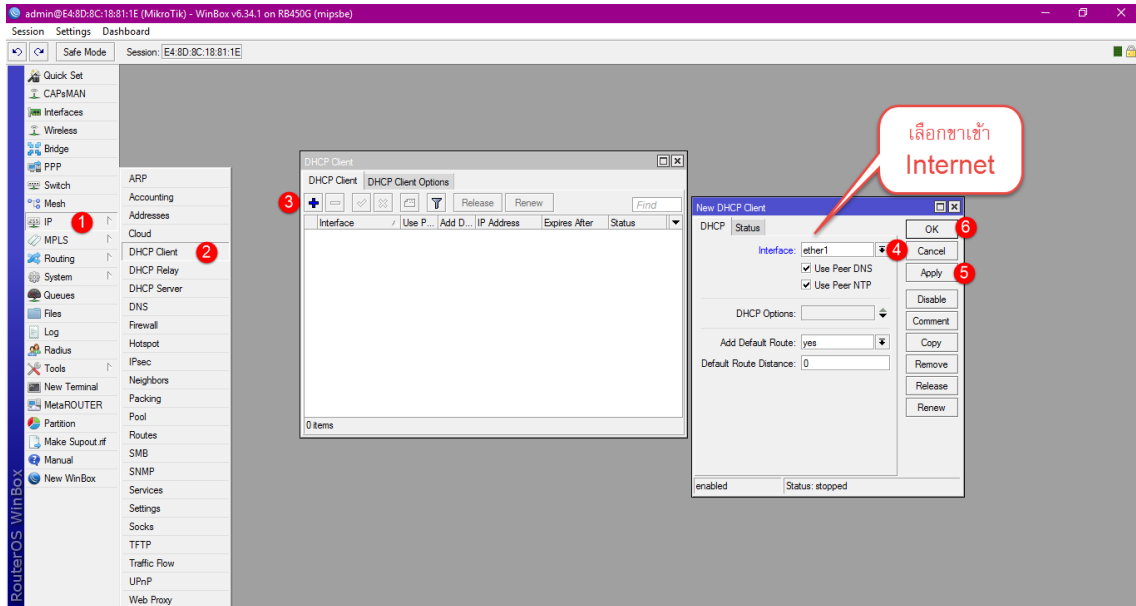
admin@E4:8D:8C:18:81:1E (MikroTik) - WinBox v6.34.1 on RB450G (mipsbe)

Session Settings Dashboard

Safe Mode Session: E4:8D:8C:18:81:1E

Quick Set
CAPsMAN
Interfaces
Wireless
Bridge
PPP
Switch
Mesh
IP 1
MPLS
Routing
System
Queues
Files
Log
Radius
Tools
New Terminal
MetaROUTER
Partition
Make Supout.rif
Manual
New WinBox

RouterOS WinBox

ARP
Accounting
Addresses
Cloud
DHCP Client 2
DHCP Relay
DHCP Server
DNS
Firewall
Hotspot
IPsec
Neighbors
Packing
Pool
Routes
SMB
SNMP
Services
Settings
Socks
TFTP
Traffic Flow
UPnP
Web Proxy

DHCP Client
DHCP Client DHCP Client Options
3 Release Renew Find

| Interface | Use P... | Add D... | IP Address | Expires After | Status |
|---|---|---|---|---|---|

0 items

เลือกขาเข้า
Internet

New DHCP Client
DHCP Status
Interface: ether1 4
Use Peer DNS
Use Peer NTP
DHCP Options:
Add Default Route: yes
Default Route Distance: 0
enabled Status: stopped

OK 6
Cancel
Apply 5
Disable
Comment
Copy
Remove
Release
Renew